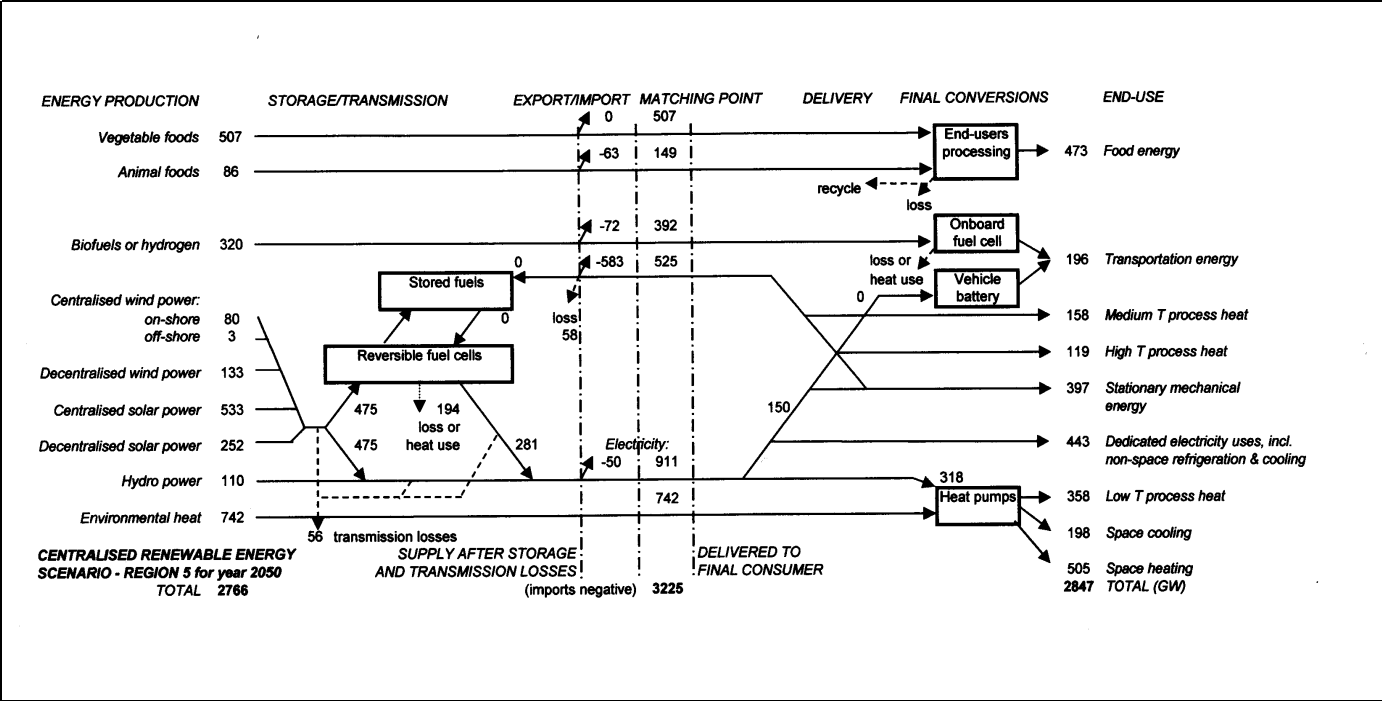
ENERGY PRODUCTION STORAGE/TRANSMISSION EXPORT/IMPORT MATCHING POINT DELIVERY FINAL CONVERSIONS END-USE

Vegetable foods 507
0 507
End-users processing
473 Food energy
Animal foods 86
-63 149
recycle
loss

-72 392
Biofuels or hydrogen 320
Onboard fuel cell
0
-583 525
loss or heat use
196 Transportation energy
Stored fuels
Vehicle battery
Centralised wind power:
on-shore 80
off-shore 3
0
loss 58
0
158 Medium T process heat
Reversible fuel cells
119 High T process heat
Decentralised wind power 133
397 Stationary mechanical energy
Centralised solar power 533
475
194 loss or heat use
150
Decentralised solar power 252
475
281
Electricity:
443 Dedicated electricity uses, incl. non-space refrigeration & cooling
Hydro power 110
-50 911
318
742
Heat pumps
358 Low T process heat
Environmental heat 742
56 transmission losses
198 Space cooling
CENTRALISED RENEWABLE ENERGY SCENARIO - REGION 5 for year 2050
TOTAL 2766
SUPPLY AFTER STORAGE AND TRANSMISSION LOSSES
(imports negative) 3225
DELIVERED TO FINAL CONSUMER
505 Space heating
2847 TOTAL (GW)